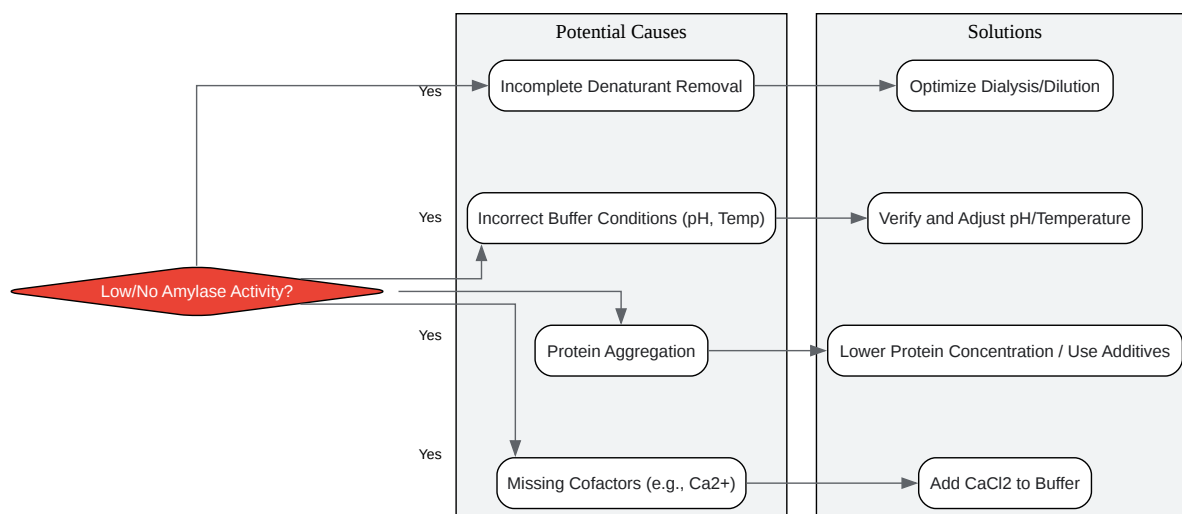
Potential Causes

Solutions

Yes

Incomplete Denaturant Removal

Optimize Dialysis/Dilution

Yes

Incorrect Buffer Conditions (pH, Temp)

Verify and Adjust pH/Temperature

Low/No Amylase Activity?

Yes

Protein Aggregation

Lower Protein Concentration / Use Additives

Yes

Missing Cofactors (e.g., Ca2+)

Add CaCl2 to Buffer